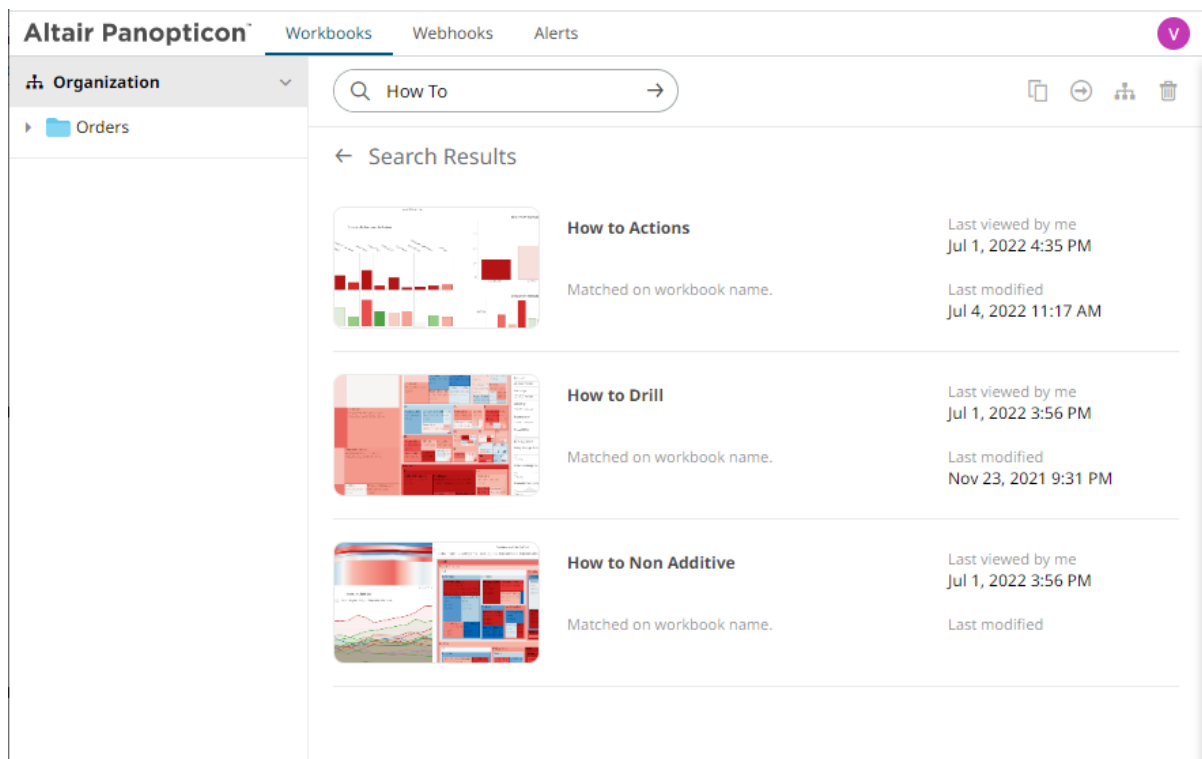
Altair Panopticon™ Workbooks Webhooks Alerts V

Organization

Orders

How To

← Search Results

How to Actions

Matched on workbook name.

Last viewed by me
Jul 1, 2022 4:35 PM

Last modified
Jul 4, 2022 11:17 AM

How to Drill

Matched on workbook name.

Last viewed by me
Jul 1, 2022 3:56 PM

Last modified
Nov 23, 2021 9:31 PM

How to Non Additive

Matched on workbook name.

Last viewed by me
Jul 1, 2022 3:56 PM

Last modified